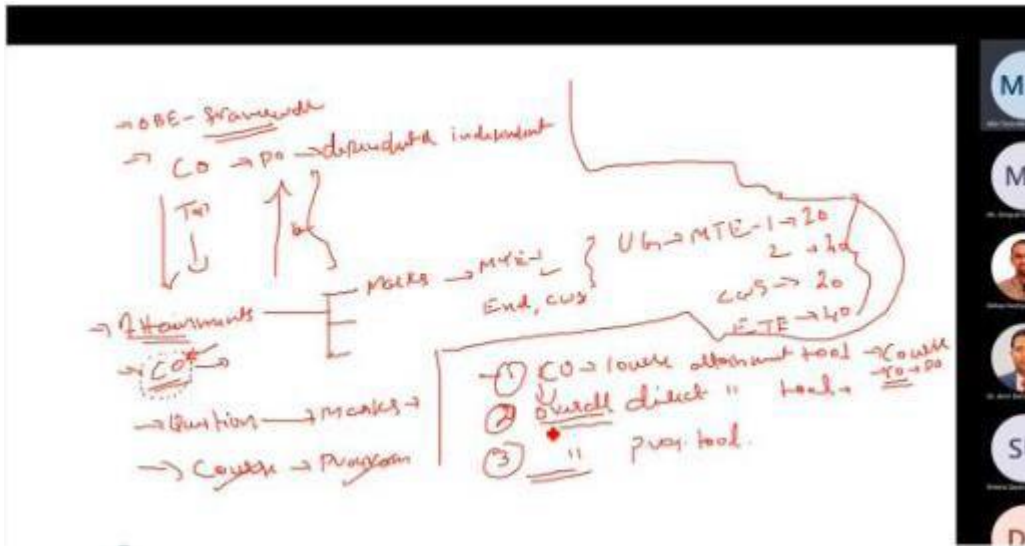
→ OBE - framework

→ CO → PO → dependent independent

Tar

→ Assessments

→ CO

→ Question → Marks →

→ Course → Program

Marks → MTE-1, End, CWS

UG → MTE-1 → 20

2 → 40

CWS → 20

ETE → 40

① CO → course attainment tool → course

② overall direct " tool → CO → PO

③ " prog. tool.

M

M

S

D